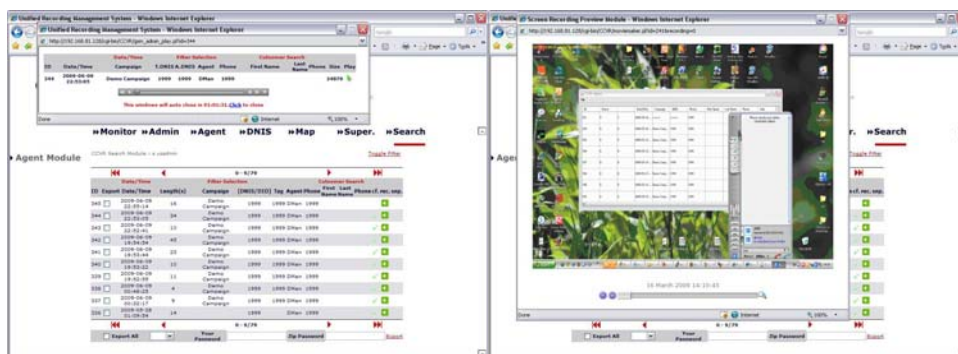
Unified Recording Management System - Windows Internet Explorer

Unified Recording Management System - Windows Internet Explorer

http://192.168.01.120/gribs/CCVR/gen_admin_play.pl?id=344

| ID | Date/Time | Campaign | T.DNIS | A.DNIS | Agent | Phone | First Name | Last Name | Phone | Size | Play |
|---|---|---|---|---|---|---|---|---|---|---|---|
| 344 | 2009-06-09 22:53:05 | Demo Campaign | 1999 | | DMan | 1999 | | | | 34670 | |

Date/Time Filter Selection Cutomer Search

This windows will auto close in 01:01:31 Click to close

Done Internet 100%

»Monitor »Admin »Agent »DNIS »Map »Super. »Search

Agent Module

CDVR Search Module » a useAnn

Toggle Filter

N - 9/79

| ID | Export | Date/Time | Length(s) | Campaign | [DNIS/DID] | Tag | Agent | Phone | First Name | Last Name | Phone | r.f. rec. ssp. |
|---|---|---|---|---|---|---|---|---|---|---|---|---|
| 345 | | 2009-06-09 22:55:14 | 16 | Demo Campaign | 1999 | | 1999 | DMan | 1999 | | | |
| 344 | | 2009-06-09 22:53:05 | 34 | Demo Campaign | 1999 | | 1999 | DMan | 1999 | | | |
| 343 | | 2009-06-09 22:51:41 | 10 | Demo Campaign | 1999 | | 1999 | DMan | 1999 | | | |
| 342 | | 2009-06-09 18:54:54 | 45 | Demo Campaign | 1999 | | 1999 | DMan | 1999 | | | |
| 341 | | 2009-06-09 18:53:44 | 22 | Demo Campaign | 1999 | | 1999 | DMan | 1999 | | | |
| 340 | | 2009-06-09 18:52:22 | 15 | Demo Campaign | 1999 | | 1999 | DMan | 1999 | | | |
| 339 | | 2009-06-09 18:52:09 | 11 | Demo Campaign | 1999 | | 1999 | DMan | 1999 | | | |
| 338 | | 2009-06-09 00:40:25 | 4 | Demo Campaign | 1999 | | 1999 | DMan | 1999 | | | |
| 337 | | 2009-06-09 00:32:17 | 9 | Demo Campaign | 1999 | | 1999 | DMan | 1999 | | | |
| 336 | | 2009-05-28 21:09:54 | 14 | | 1999 | | | | | | | |

N - 9/79

Export All Your Password Zip Password Submit

Screen Recording Preview Module - Windows Internet Explorer

http://192.168.01.120/gribs/CCVR/movienabler.pl?id=343&recording=0

16 March 2009 16:10:45

Done Internet 100%

r. »Search

Toggle Filter

r.f. rec. ssp.

Submit